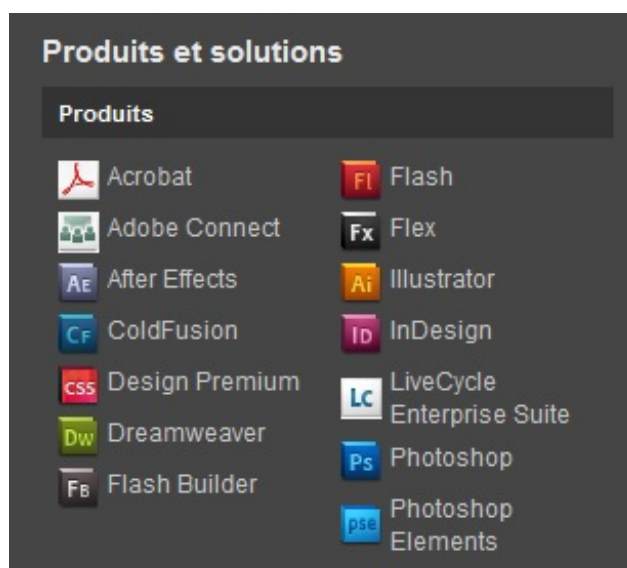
Produits et solutions

Produits

Acrobat
Adobe Connect
Ae After Effects
Cf ColdFusion
CSS Design Premium
Dw Dreamweaver
Fb Flash Builder

Fl Flash
Fx Flex
Ai Illustrator
ID InDesign
LC LiveCycle Enterprise Suite
Ps Photoshop
pse Photoshop Elements